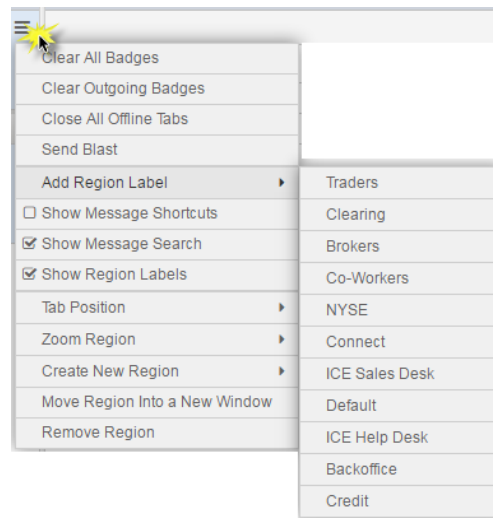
Clear All Badges
Clear Outgoing Badges
Close All Offline Tabs
Send Blast
Add Region Label
☐ Show Message Shortcuts
☑ Show Message Search
☑ Show Region Labels
Tab Position
Zoom Region
Create New Region
Move Region Into a New Window
Remove Region

Traders
Clearing
Brokers
Co-Workers
NYSE
Connect
ICE Sales Desk
Default
ICE Help Desk
Backoffice
Credit